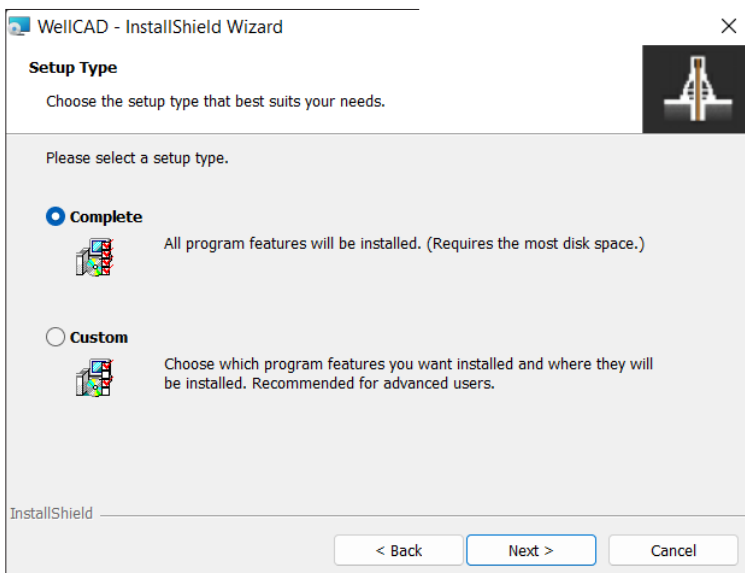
WellCAD - InstallShield Wizard

×

Setup Type

Choose the setup type that best suits your needs.

Please select a setup type.

Complete

All program features will be installed. (Requires the most disk space.)

Custom

Choose which program features you want installed and where they will be installed. Recommended for advanced users.

InstallShield

< Back

Next >

Cancel